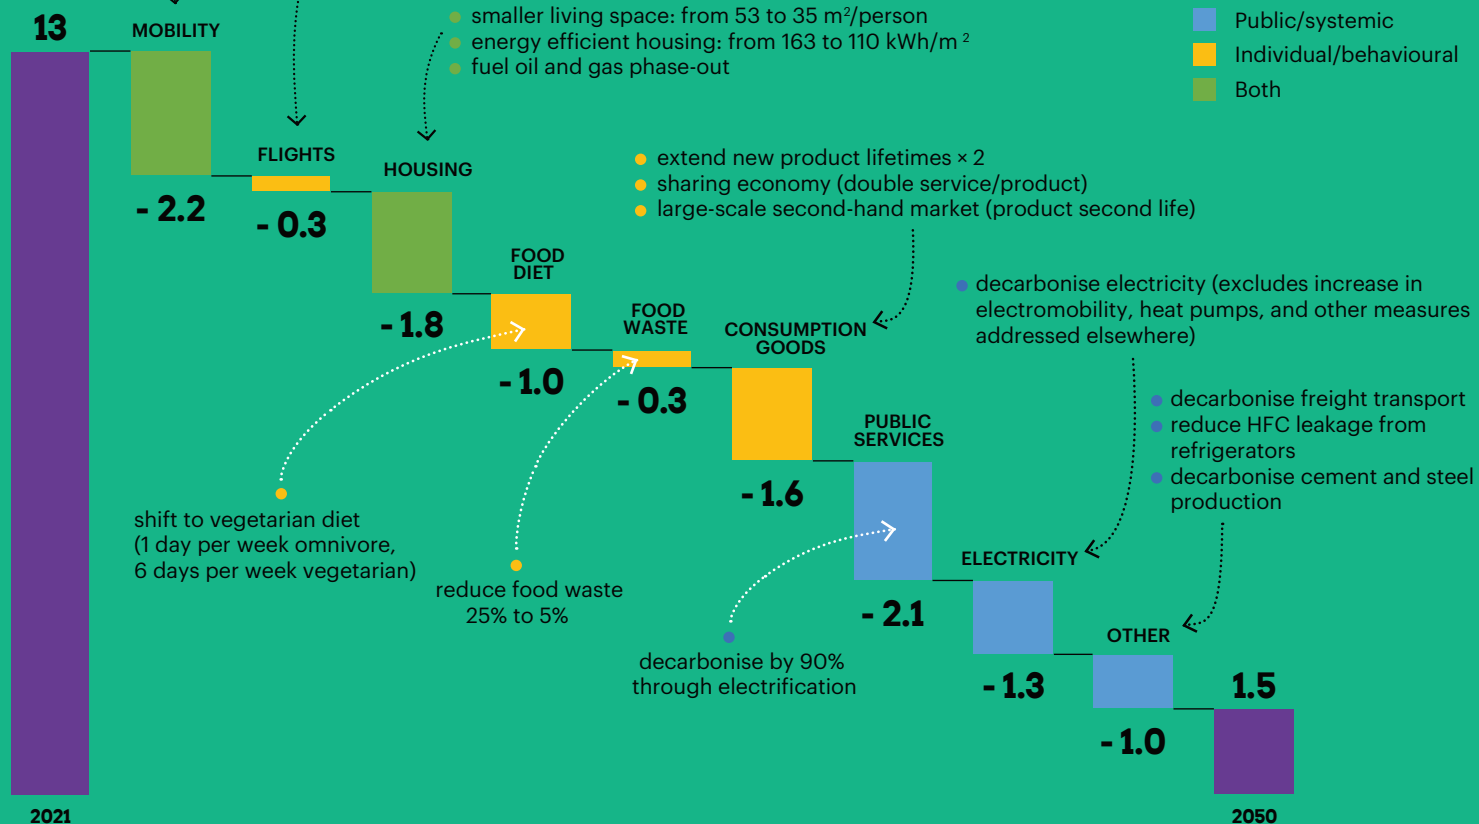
13

MOBILITY

- 2.2

FLIGHTS

- 0.3

smaller living space: from 53 to 35 m²/person
energy efficient housing: from 163 to 110 kWh/m ²
fuel oil and gas phase-out

HOUSING

- 1.8

Public/systemic
Individual/behavioural
Both

extend new product lifetimes × 2
sharing economy (double service/product)
large-scale second-hand market (product second life)

FOOD DIET

- 1.0

FOOD WASTE

- 0.3

CONSUMPTION GOODS

- 1.6

decarbonise electricity (excludes increase in electromobility, heat pumps, and other measures addressed elsewhere)

decarbonise freight transport
reduce HFC leakage from refrigerators
decarbonise cement and steel production

PUBLIC SERVICES

- 2.1

ELECTRICITY

- 1.3

OTHER

- 1.0

1.5

shift to vegetarian diet (1 day per week omnivore, 6 days per week vegetarian)

reduce food waste 25% to 5%

decarbonise by 90% through electrification

2021

2050